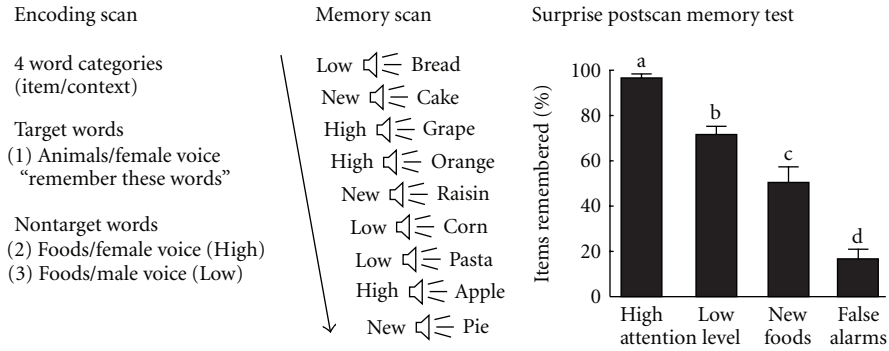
Encoding scan

4 word categories (item/context)

Target words
(1) Animals/female voice "remember these words"

Nontarget words
(2) Foods/female voice (High)
(3) Foods/male voice (Low)

Memory scan

Low Bread
New Cake
High Grape
High Orange
New Raisin
Low Corn
Low Pasta
High Apple
New Pie

Surprise postscan memory test

Items remembered (%)

0
20
40
60
80
100

a
b
c
d

High attention
Low level
New foods
False alarms